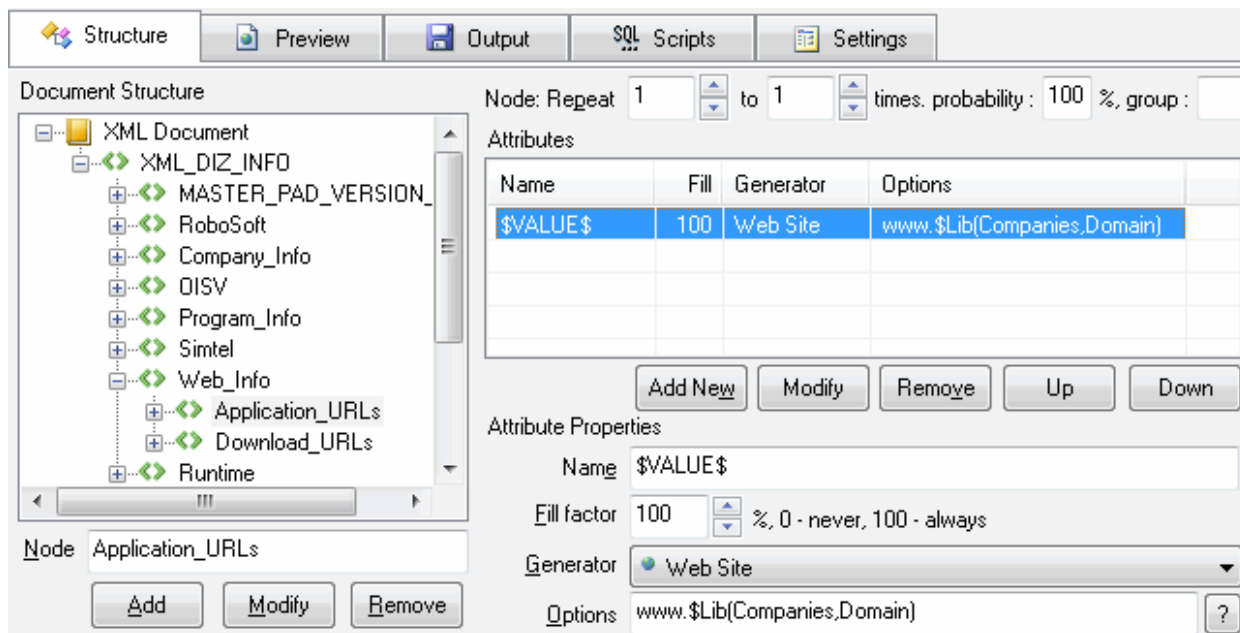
Structure | Preview | Output | SQL Scripts | Settings

Document Structure

XML Document
XML_DIZ_INFO
MASTER_PAD_VERSION_
RoboSoft
Company_Info
OISV
Program_Info
Simtel
Web_Info
Application_URLs
Download_URLs
Runtime

Node Application_URLs

Add | Modify | Remove

Node: Repeat 1 to 1 times. probability : 100 %, group :

Attributes

| Name | Fill | Generator | Options |
|---|---|---|---|
| $VALUE$ | 100 | Web Site | www.$Lib(Companies,Domain) |

Add New | Modify | Remove | Up | Down

Attribute Properties

Name $VALUE$

Fill factor 100 %, 0 - never, 100 - always

Generator Web Site

Options www.$Lib(Companies,Domain) ?